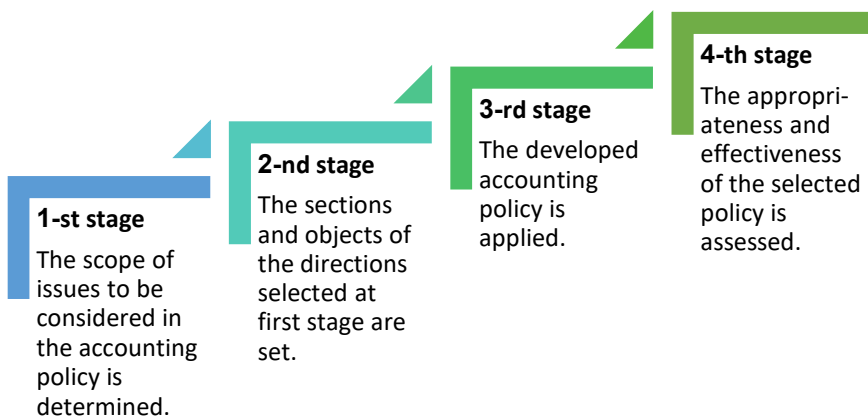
1-st stage

The scope of issues to be considered in the accounting policy is determined.

2-nd stage

The sections and objects of the directions selected at first stage are set.

3-rd stage

The developed accounting policy is applied.

4-th stage

The appropriateness and effectiveness of the selected policy is assessed.